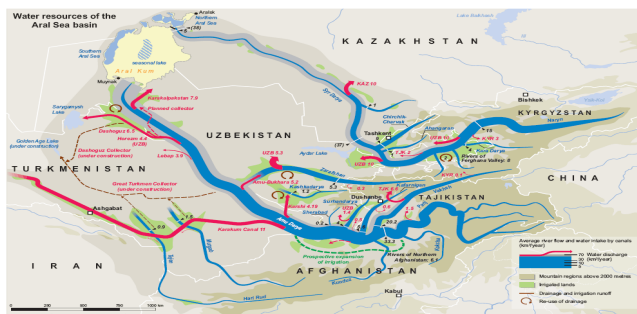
Water resources of the Aral Sea basin

Aralsk
Northern Aral Sea
(28)
Lake Balkhash
Southern Aral Sea
seasonal lake
Aral Kum
Muynak
KAZAKHSTAN
KAZ 10
Karakalpakstan 7.6
Planned collector
Sarygamysh Lake
Dashoguz 6.5
Horezm 4.4 (UZB)
Dashoguz Collector (under construction)
Lebap 3.9
UZBEKISTAN
Syr Darya
Chirchik
Charvak
Bishkek
Tashkent
Ahangaran
KYRGYZSTAN
Naryn
Rivers of Ferghana Valley: 8
Kara Darya
Golden Age Lake (under construction)
TURKMENISTAN
Great Turkmen Collector (under construction)
Aydar Lake
UZB 5.3
UZB 10
Zeravshan
Amu-Bukhara 5.2
Kashkadarya
Karshi 4.19
Sherabad
Surkhandarya
Dushanbe
Vakhsh
TAJIKISTAN
Kafirnigan
CHINA
Ashgabat
Karakum Canal 11
Amu Darya
Murgab
Tejen
Prospective expansion of irrigation
Rivers of Northern Afghanistan: 6.5
AFGHANISTAN
IRAN
Hari Rud
Kabul
Average river flow and water intake by canals (km³/year)
70 Water discharge (km³/year)
Mountain regions above 2000 metres
Irrigated lands
Drainage and irrigation runoff
Re-use of drainage
0 250 500 750 1000 km